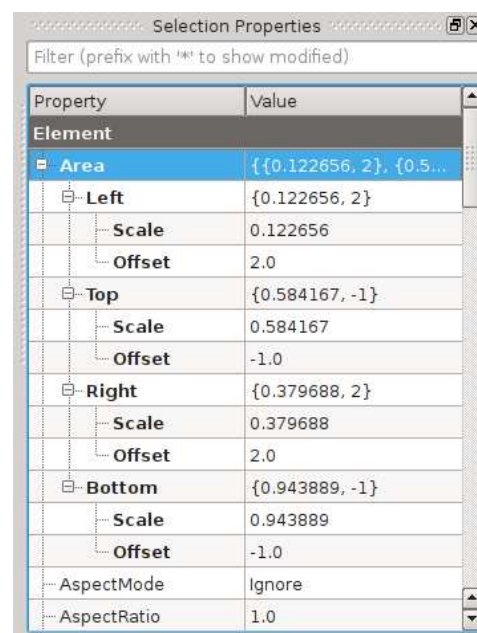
Selection Properties

Filter (prefix with '*' to show modified)

| Property | Value |
|---|---|
| Element | |
| Area | {{0.122656, 2}, {0.5... |
| Left | {0.122656, 2} |
| Scale | 0.122656 |
| Offset | 2.0 |
| Top | {0.584167, -1} |
| Scale | 0.584167 |
| Offset | -1.0 |
| Right | {0.379688, 2} |
| Scale | 0.379688 |
| Offset | 2.0 |
| Bottom | {0.943889, -1} |
| Scale | 0.943889 |
| Offset | -1.0 |
| AspectMode | Ignore |
| AspectRatio | 1.0 |